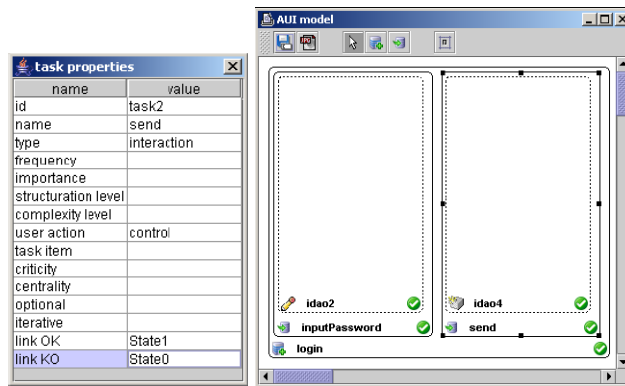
task properties

| name | value |
|---|---|
| id | task2 |
| name | send |
| type | interaction |
| frequency | |
| importance | |
| structuration level | |
| complexity level | |
| user action | control |
| task item | |
| criticity | |
| centrality | |
| optional | |
| iterative | |
| link OK | State1 |
| link KO | State0 |

AUI model

idao2
inputPassword
idao4
send
login